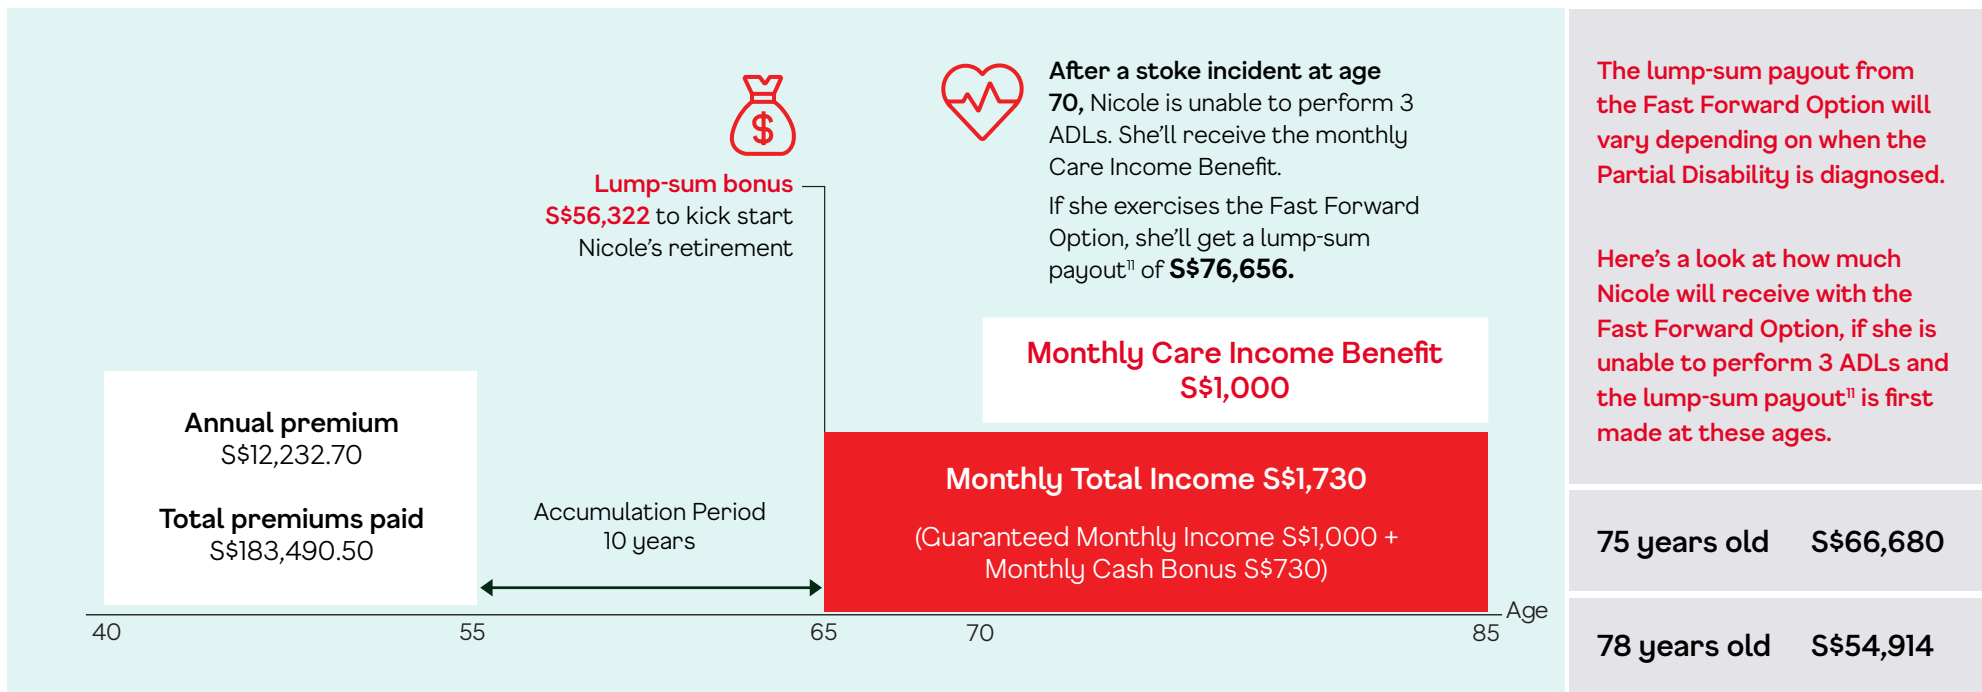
Lump-sum bonus
S$56,322 to kick start Nicole's retirement

After a stoke incident at age 70, Nicole is unable to perform 3 ADLs. She'll receive the monthly Care Income Benefit.

If she exercises the Fast Forward Option, she'll get a lump-sum payout$^{11}$ of S$76,656.

Monthly Care Income Benefit
S$1,000

Annual premium
S$12,232.70

Total premiums paid
S$183,490.50

Accumulation Period
10 years

Monthly Total Income S$1,730

(Guaranteed Monthly Income S$1,000 + Monthly Cash Bonus S$730)

Age

40 55 65 70 85

The lump-sum payout from the Fast Forward Option will vary depending on when the Partial Disability is diagnosed.

Here's a look at how much Nicole will receive with the Fast Forward Option, if she is unable to perform 3 ADLs and the lump-sum payout$^{11}$ is first made at these ages.

| 75 years old | S$66,680 |
|---|---|
| 78 years old | S$54,914 |